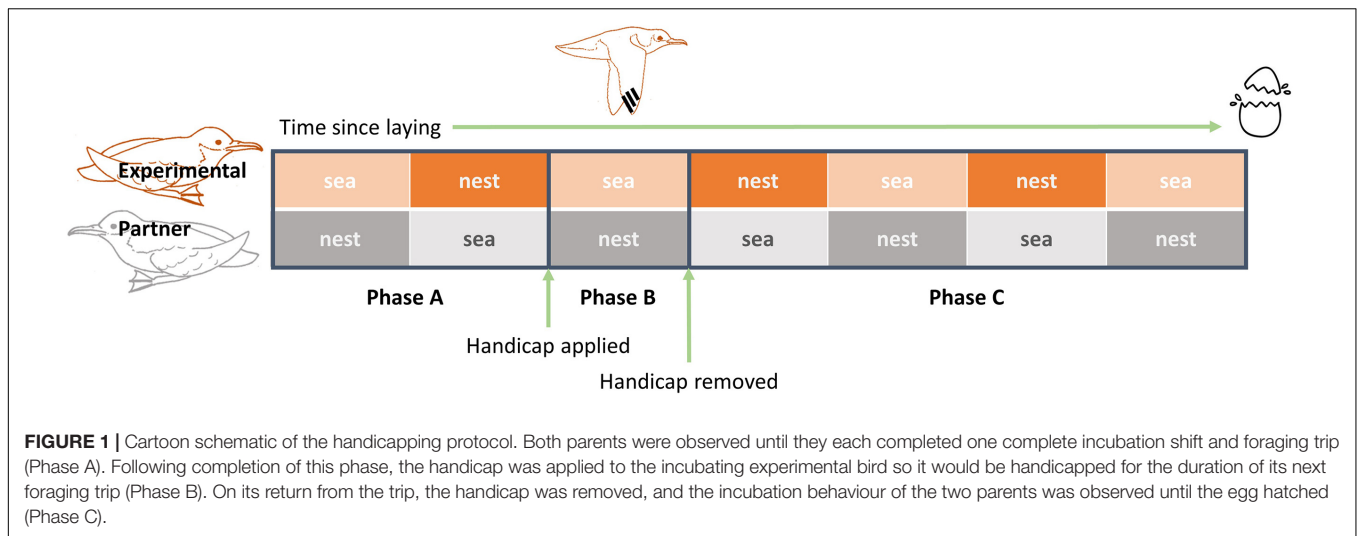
Time since laying

Experimental

Partner

| sea | nest | sea | nest | sea | nest | sea |
|---|---|---|---|---|---|---|
| nest | sea | nest | sea | nest | sea | nest |

Phase A

Phase B

Phase C

Handicap applied

Handicap removed

**FIGURE 1 |** Cartoon schematic of the handicapping protocol. Both parents were observed until they each completed one complete incubation shift and foraging trip (Phase A). Following completion of this phase, the handicap was applied to the incubating experimental bird so it would be handicapped for the duration of its next foraging trip (Phase B). On its return from the trip, the handicap was removed, and the incubation behaviour of the two parents was observed until the egg hatched (Phase C).